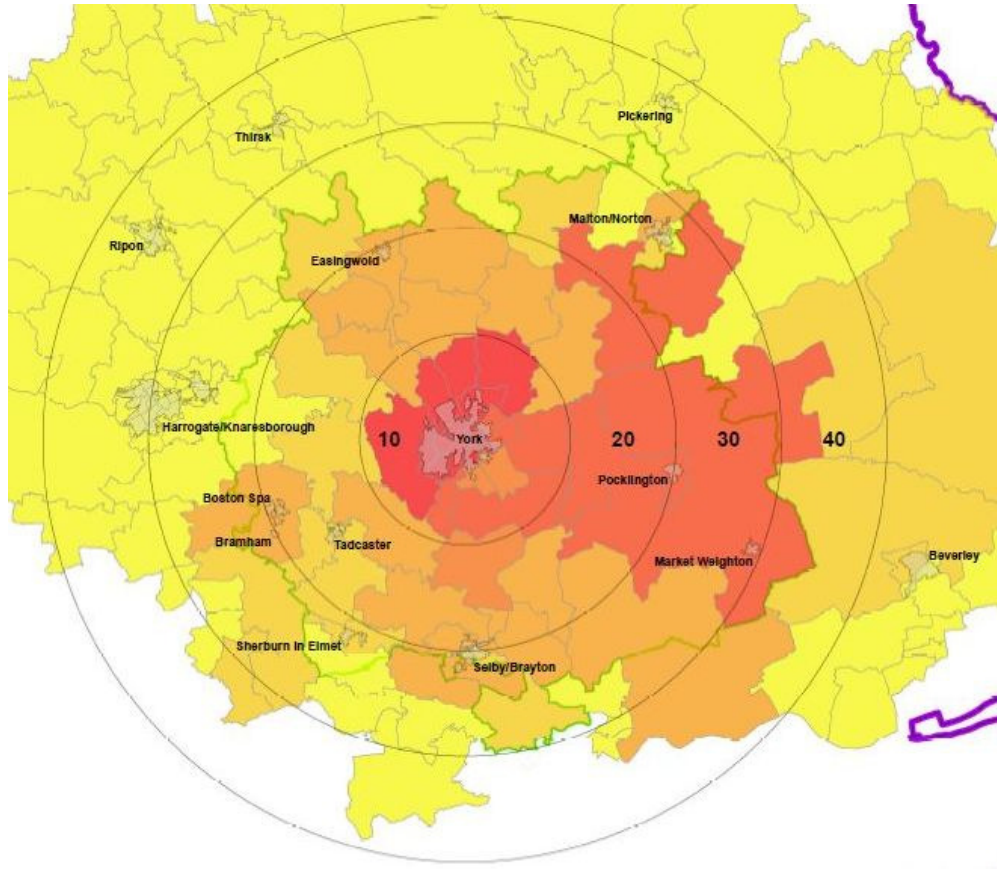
Pickering

Thirsk

Malton/Norton

Ripon

Easingwold

Harrogate/Knaresborough

10

York

20

30

40

Pocklington

Boston Spa

Bramham

Tadcaster

Market Weighton

Beverley

Sherburn in Elmet

Selby/Brayton